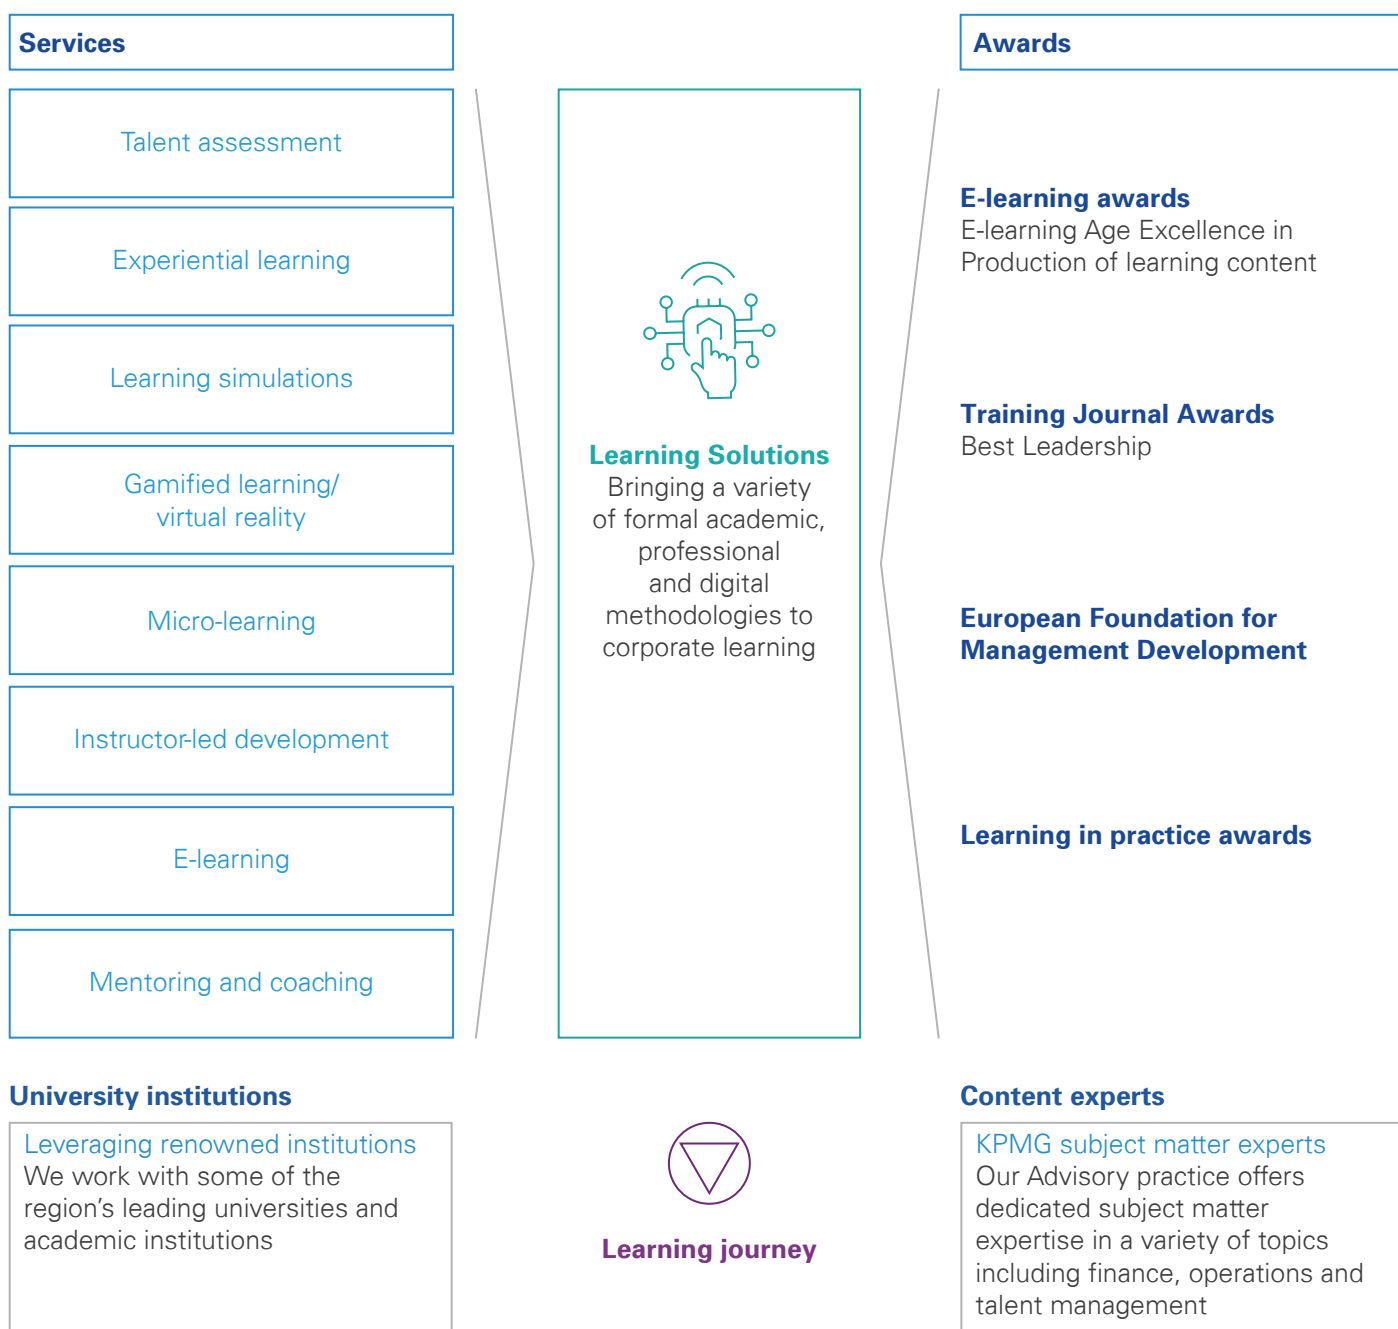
Services

Talent assessment

Experiential learning

Learning simulations

Gamified learning/ virtual reality

Micro-learning

Instructor-led development

E-learning

Mentoring and coaching

Learning Solutions
Bringing a variety of formal academic, professional and digital methodologies to corporate learning

Awards

E-learning awards
E-learning Age Excellence in Production of learning content

Training Journal Awards
Best Leadership

European Foundation for Management Development

Learning in practice awards

University institutions

Leveraging renowned institutions
We work with some of the region’s leading universities and academic institutions

Learning journey

Content experts

KPMG subject matter experts
Our Advisory practice offers dedicated subject matter expertise in a variety of topics including finance, operations and talent management